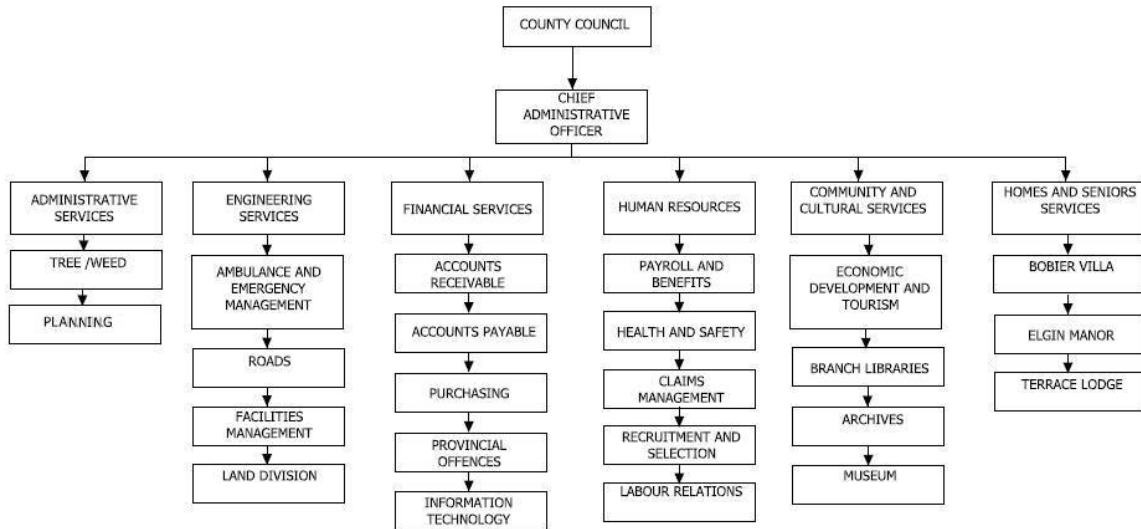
COUNTY COUNCIL

CHIEF ADMINISTRATIVE OFFICER

ADMINISTRATIVE SERVICES

TREE /WEED

PLANNING

ENGINEERING SERVICES

AMBULANCE AND EMERGENCY MANAGEMENT

ROADS

FACILITIES MANAGEMENT

LAND DIVISION

FINANCIAL SERVICES

ACCOUNTS RECEIVABLE

ACCOUNTS PAYABLE

PURCHASING

PROVINCIAL OFFENCES

INFORMATION TECHNOLOGY

HUMAN RESOURCES

PAYROLL AND BENEFITS

HEALTH AND SAFETY

CLAIMS MANAGEMENT

RECRUITMENT AND SELECTION

LABOUR RELATIONS

COMMUNITY AND CULTURAL SERVICES

ECONOMIC DEVELOPMENT AND TOURISM

BRANCH LIBRARIES

ARCHIVES

MUSEUM

HOMES AND SENIORS SERVICES

BOBIER VILLA

ELGIN MANOR

TERRACE LODGE